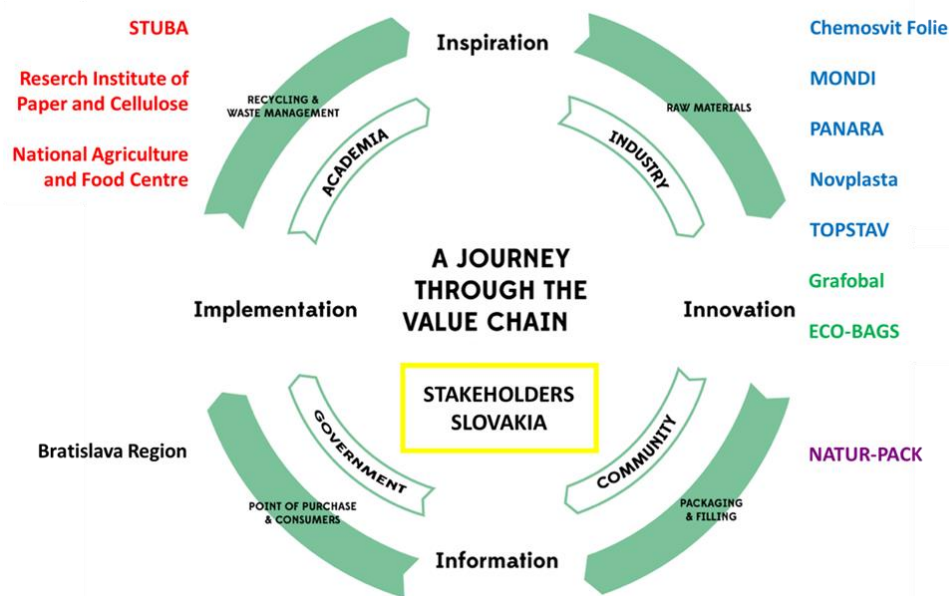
STUBA

Reserch Institute of Paper and Cellulose

National Agriculture and Food Centre

Inspiration

Chemosvit Folie

MONDI

PANARA

Novplasta

TOPSTAV

Grafobal

ECO-BAGS

RECYCLING & WASTE MANAGEMENT

ACADEMIA

RAW MATERIALS

INDUSTRY

A JOURNEY THROUGH THE VALUE CHAIN

Implementation

Innovation

STAKEHOLDERS SLOVAKIA

GOVERNMENT

COMMUNITY

Bratislava Region

NATUR-PACK

POINT OF PURCHASE & CONSUMERS

PACKAGING & FILLING

Information